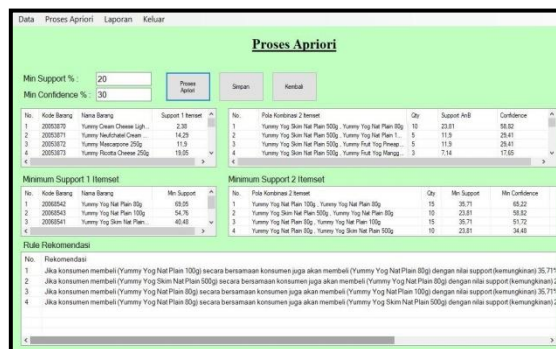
Data Proses Apriori Laporan Keluar

Proses Apriori

Min Support % : 20
Min Confidence % : 30

Proses Apriori
Simpan
Kembali

| No. | Kode Barang | Nama Barang | Support 1 Itemset |
|---|---|---|---|
| 1 | 20053870 | Yummy Cream Cheese Ligh... | 2,38 |
| 2 | 20053871 | Yummy Neufchatel Cream ... | 14,29 |
| 3 | 20053872 | Yummy Mascarpone 250g | 11,9 |
| 4 | 20053873 | Yummy Ricotta Cheese 250g | 19,05 |

| No. | Pola Kombinasi 2 Itemset | Qty | Support AnB | Confidence |
|---|---|---|---|---|
| 1 | Yummy Yog Skim Nat Plain 500g , Yummy Yog Nat Plain 80g | 10 | 23,81 | 58,82 |
| 2 | Yummy Yog Skim Nat Plain 500g , Yummy Yog Nat Plain 1... | 5 | 11,9 | 29,41 |
| 3 | Yummy Yog Skim Nat Plain 500g , Yummy Fruit Yog Pineap... | 5 | 11,9 | 29,41 |
| 4 | Yummy Yog Skim Nat Plain 500g , Yummy Fruit Yog Mangg... | 3 | 7,14 | 17,65 |

Minimum Support 1 Itemset

| No. | Kode Barang | Nama Barang | Min Support |
|---|---|---|---|
| 1 | 20068542 | Yummy Yog Nat Plain 80g | 69,05 |
| 2 | 20068543 | Yummy Yog Nat Plain 100g | 54,76 |
| 3 | 20068541 | Yummy Yog Skim Nat Plain... | 40,48 |

Minimum Support 2 Itemset

| No. | Pola Kombinasi 2 Itemset | Qty | Min Support | Min Confidence |
|---|---|---|---|---|
| 1 | Yummy Yog Nat Plain 100g , Yummy Yog Nat Plain 80g | 15 | 35,71 | 65,22 |
| 2 | Yummy Yog Skim Nat Plain 500g , Yummy Yog Nat Plain 80g | 10 | 23,81 | 58,82 |
| 3 | Yummy Yog Nat Plain 80g , Yummy Yog Nat Plain 100g | 15 | 35,71 | 51,72 |
| 4 | Yummy Yog Nat Plain 80g , Yummy Yog Skim Nat Plain 500g | 10 | 23,81 | 34,48 |

Rule Rekomendasi

| No. | Rekomendasi |
|---|---|
| 1 | Jika konsumen membeli (Yummy Yog Nat Plain 100g) secara bersamaan konsumen juga akan membeli (Yummy Yog Nat Plain 80g) dengan nilai support (kemungkinan) 35,71% |
| 2 | Jika konsumen membeli (Yummy Yog Skim Nat Plain 500g) secara bersamaan konsumen juga akan membeli (Yummy Yog Nat Plain 80g) dengan nilai support (kemungkinan) 2 |
| 3 | Jika konsumen membeli (Yummy Yog Nat Plain 80g) secara bersamaan konsumen juga akan membeli (Yummy Yog Nat Plain 100g) dengan nilai support (kemungkinan) 35,71% |
| 4 | Jika konsumen membeli (Yummy Yog Nat Plain 80g) secara bersamaan konsumen juga akan membeli (Yummy Yog Skim Nat Plain 500g) dengan nilai support (kemungkinan) 2 |